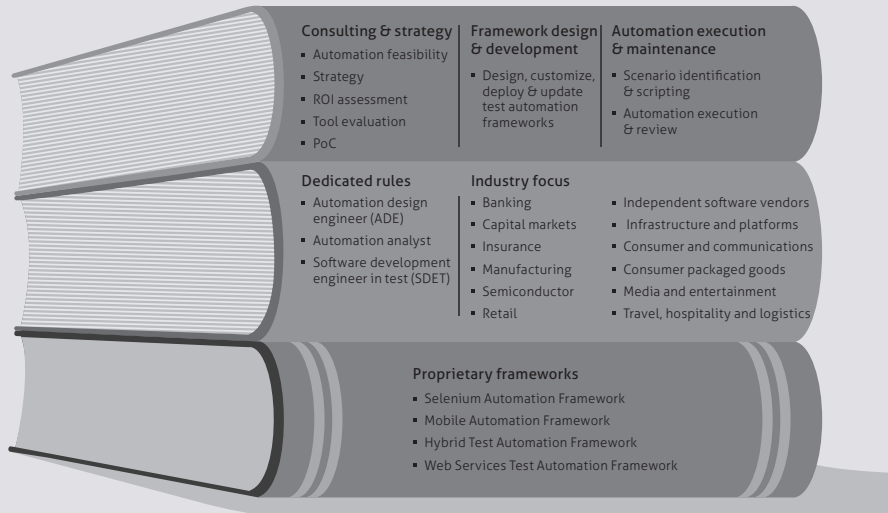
Consulting & strategy
- Automation feasibility
- Strategy
- ROI assessment
- Tool evaluation
- PoC

Framework design & development
- Design, customize, deploy & update test automation frameworks

Automation execution & maintenance
- Scenario identification & scripting
- Automation execution & review

Dedicated rules
- Automation design engineer (ADE)
- Automation analyst
- Software development engineer in test (SDET)

Industry focus
- Banking
- Capital markets
- Insurance
- Manufacturing
- Semiconductor
- Retail

- Independent software vendors
- Infrastructure and platforms
- Consumer and communications
- Consumer packaged goods
- Media and entertainment
- Travel, hospitality and logistics

Proprietary frameworks
- Selenium Automation Framework
- Mobile Automation Framework
- Hybrid Test Automation Framework
- Web Services Test Automation Framework